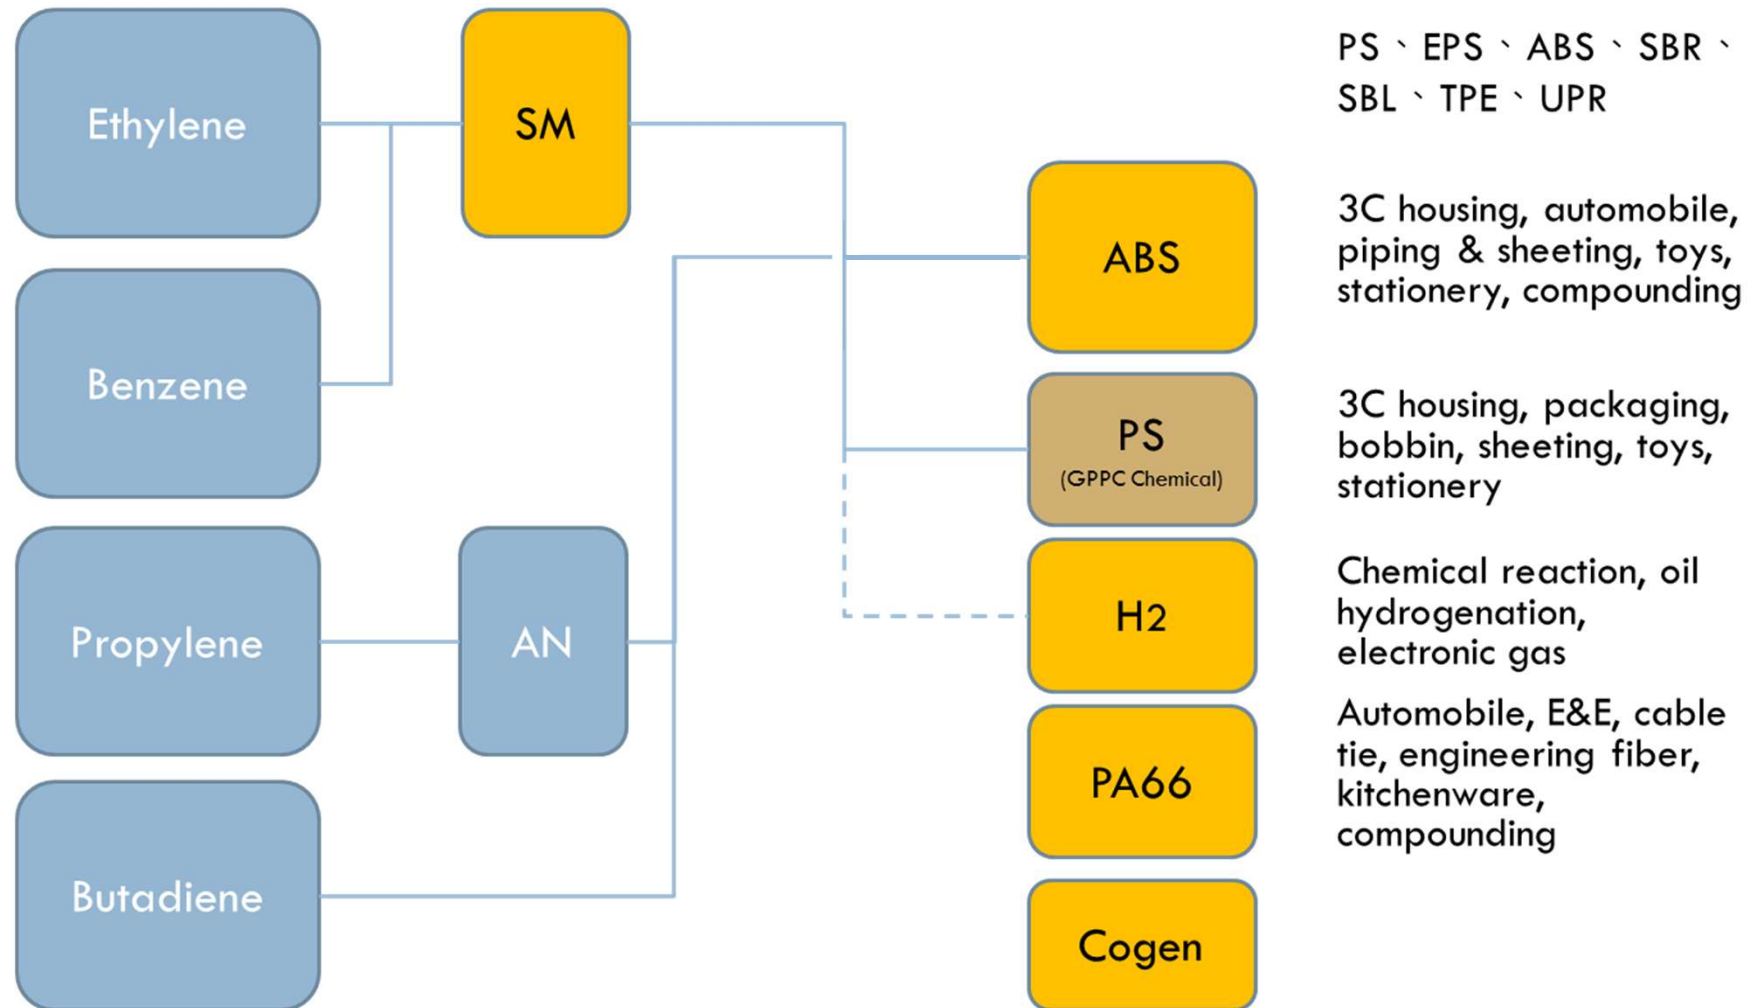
Ethylene

Benzene

Propylene

Butadiene

SM

AN

PS、EPS、ABS、SBR、SBL、TPE、UPR

ABS

3C housing, automobile, piping & sheeting, toys, stationery, compounding

PS
(GPPC Chemical)

3C housing, packaging, bobbin, sheeting, toys, stationery

H2

Chemical reaction, oil hydrogenation, electronic gas

PA66

Automobile, E&E, cable tie, engineering fiber, kitchenware, compounding

Cogen